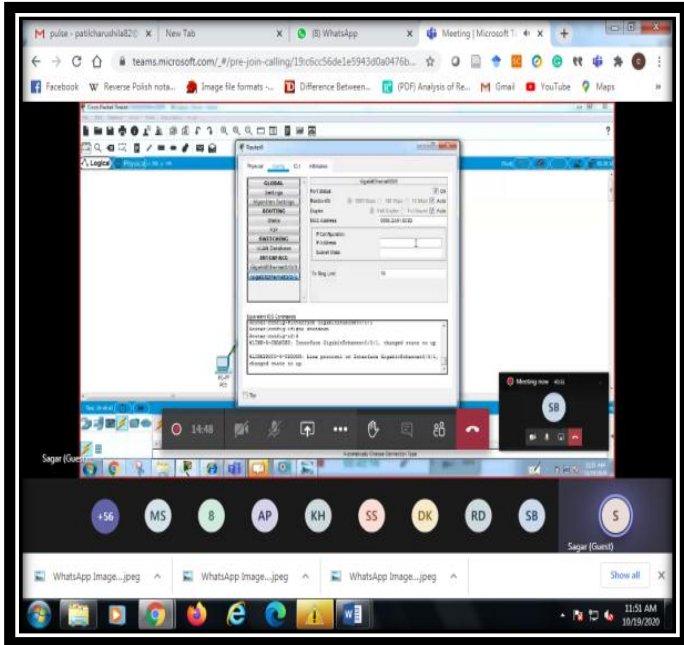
M pulse - patilcharushila82@ × New Tab × (8) WhatsApp × Meeting | Microsoft T × +

teams.microsoft.com/_#/pre-join-calling/19:c6cc56de1e5943d0a0476b...

Facebook Reverse Polish nota... Image file formats -... Difference Between... (PDF) Analysis of Re... Gmail YouTube Maps

Cisco Packet Tracer

Logical

Router0

Physical Config CLI Attributes

GLOBAL
Settings
Algorithm Settings
ROUTING
Static
RIP
SWITCHING
VLAN Database
INTERFACE
GigabitEthernet0/0/0
GigabitEthernet0/0/1

GigabitEthernet0/0/1

Port Status On
Bandwidth 1000 Mbps 100 Mbps 10 Mbps Auto
Duplex Half Duplex Full Duplex Auto
MAC Address

IP Configuration
IPv4 Address
Subnet Mask

Tx Ring Limit 10

Equivalent IOS Commands

%LINK-5-CHANGED: Interface GigabitEthernet0/0/1, changed state to up

%LINEPROTO-5-UPDOWN: Line protocol on Interface GigabitEthernet0/0/1, changed state to up

Top

PC0

Meeting now

SB

14:48

Sagar (Guest)

Automatically Choose Connection Type

+56 MS 8 AP KH SS DK RD SB S

Sagar (Guest)

WhatsApp Image....jpeg WhatsApp Image....jpeg WhatsApp Image....jpeg Show all

11:51 AM
10/19/2020